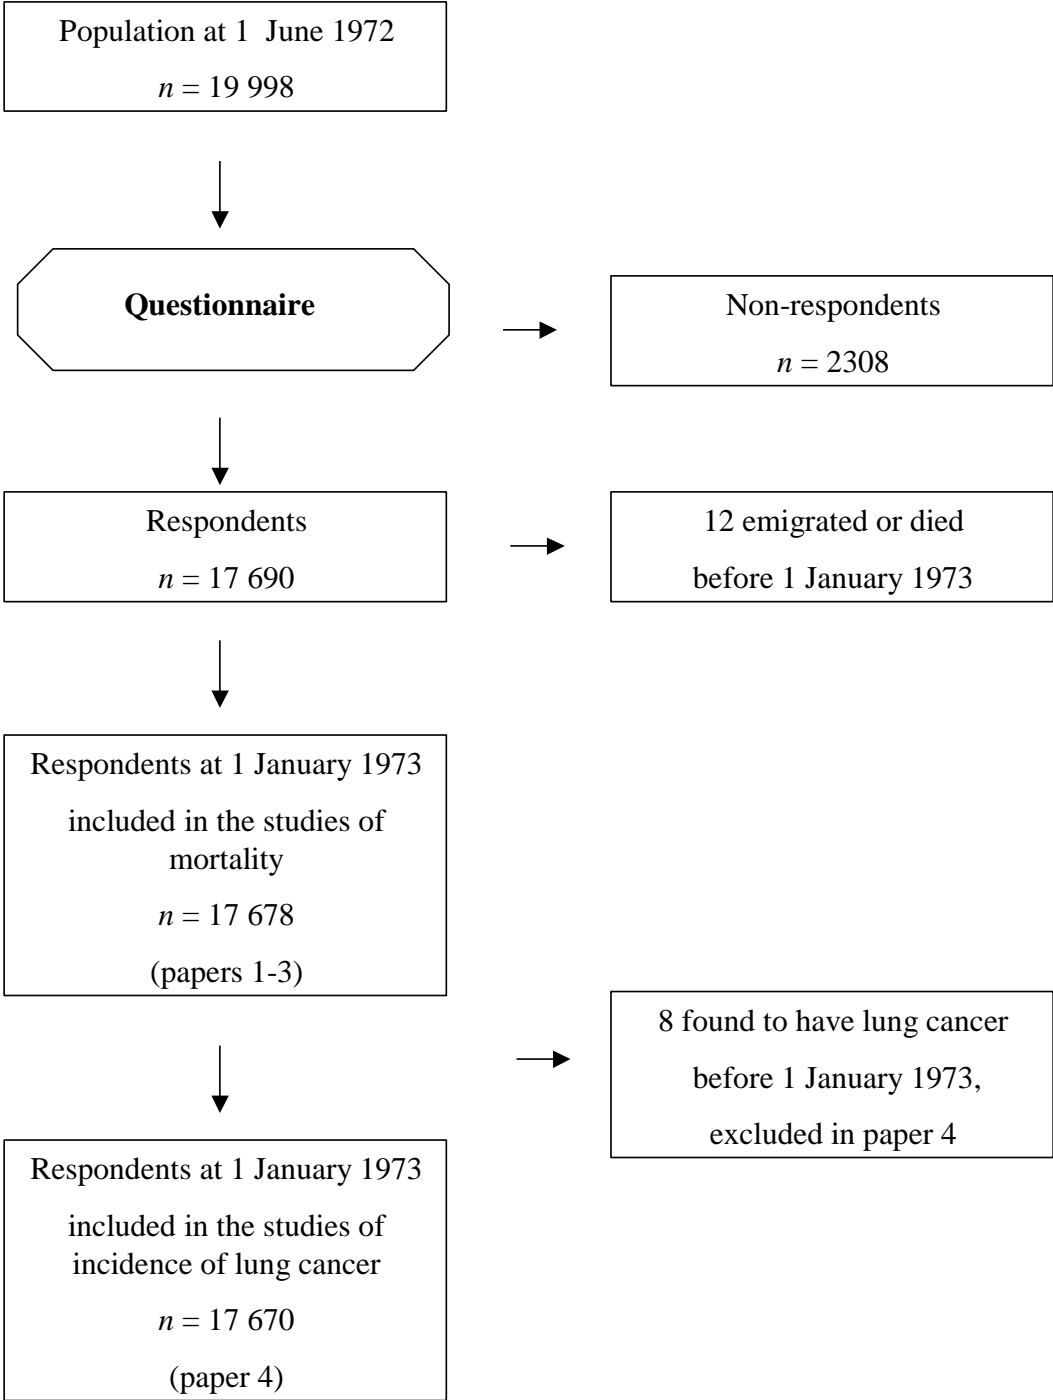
Population at 1 June 1972

$n$ = 19 998

**Questionnaire**

Non-respondents

$n$ = 2308

Respondents

$n$ = 17 690

12 emigrated or died

before 1 January 1973

Respondents at 1 January 1973

included in the studies of mortality

$n$ = 17 678

(papers 1-3)

8 found to have lung cancer

before 1 January 1973,

excluded in paper 4

Respondents at 1 January 1973

included in the studies of incidence of lung cancer

$n$ = 17 670

(paper 4)